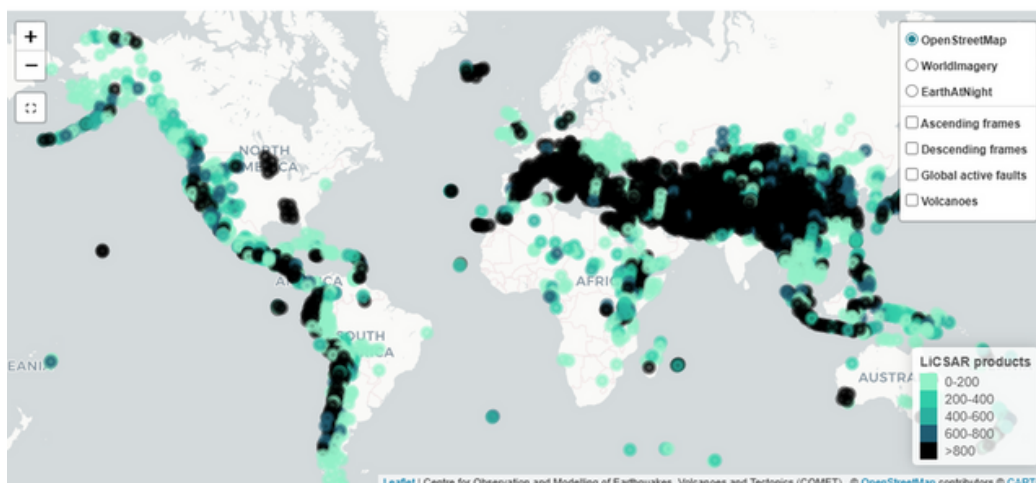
+
−
OpenStreetMap
WorldImagery
EarthAtNight
Ascending frames
Descending frames
Global active faults
Volcanoes
NORTH
AMERICA
AFRICA
SOUTH
AMERICA
EANIA
AUSTRA
LiCSAR products
0-200
200-400
400-600
600-800
>800
Leaflet | Centre for Observation and Modelling of Earthquakes, Volcanoes and Tectonics (COMET) . © OpenStreetMap contributors © CART